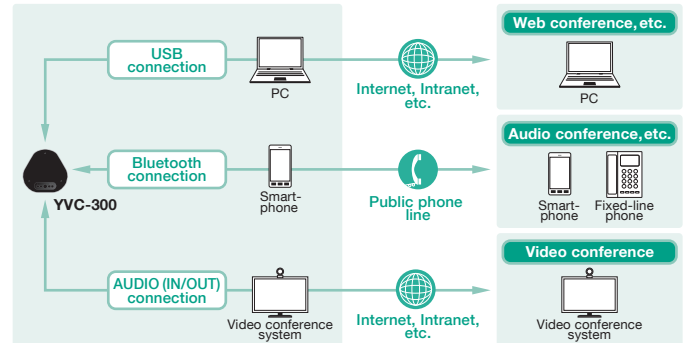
USB connection

PC

Internet, Intranet, etc.

Web conference, etc.

PC

Bluetooth connection

YVC-300

Smart-phone

Public phone line

Audio conference, etc.

Smart-phone

Fixed-line phone

AUDIO (IN/OUT) connection

Video conference system

Internet, Intranet, etc.

Video conference

Video conference system